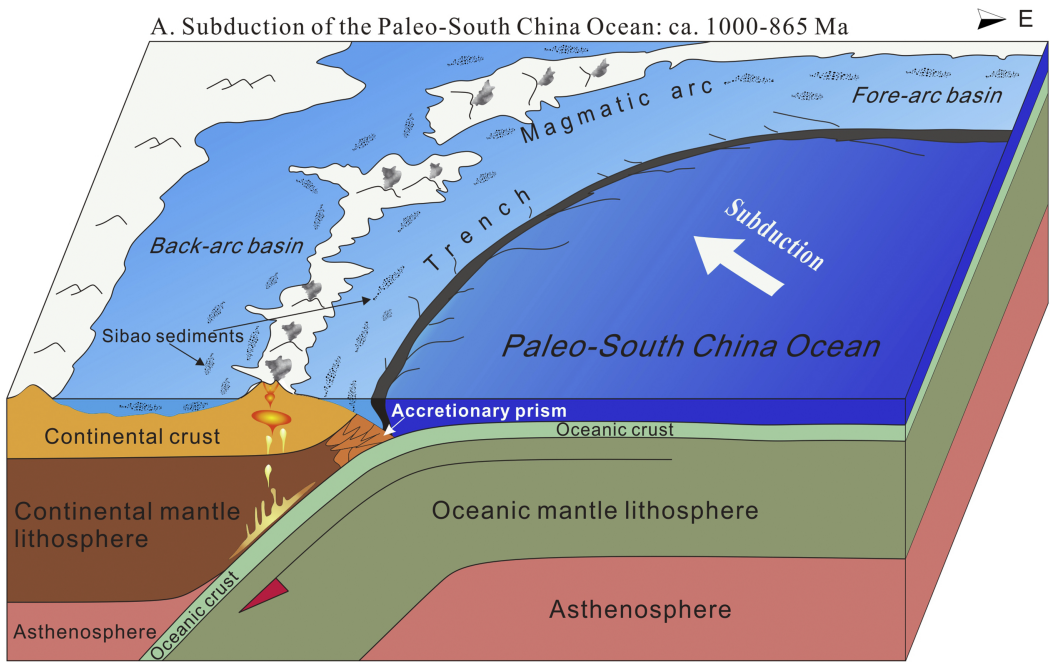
A. Subduction of the Paleo-South China Ocean: ca. 1000-865 Ma

E

Magmatic arc

Fore-arc basin

Trench

Back-arc basin

Subduction

Sibao sediments

Paleo-South China Ocean

Accretionary prism

Continental crust

Oceanic crust

Continental mantle lithosphere

Oceanic mantle lithosphere

Asthenosphere

Oceanic crust

Asthenosphere